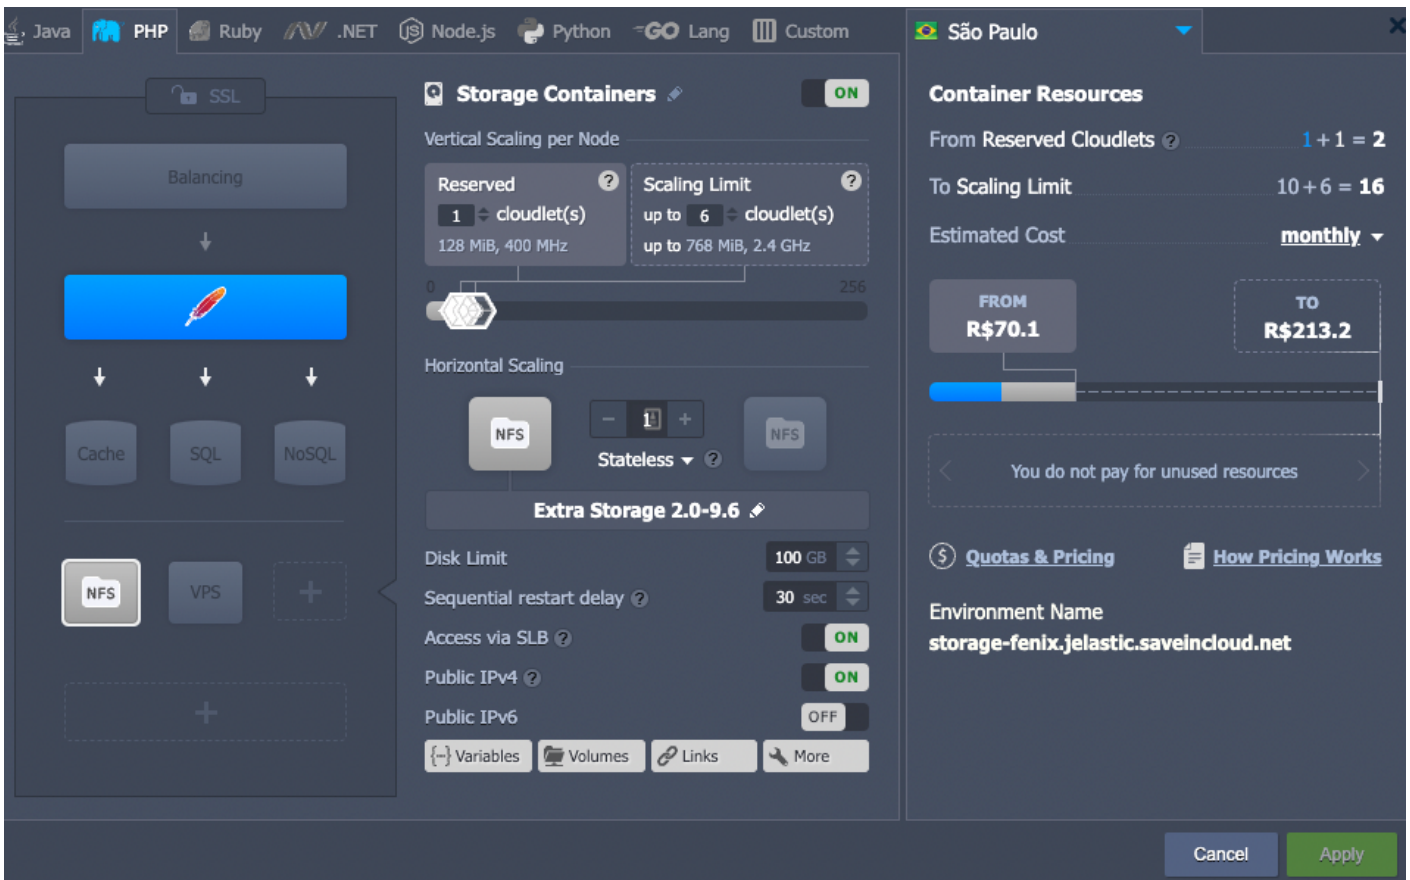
Java PHP Ruby .NET Node.js Python GO Lang Custom

São Paulo

SSL

Balancing

Cache SQL NoSQL

NFS VPS +

+

Storage Containers ON

Vertical Scaling per Node

Reserved ?
1 cloudlet(s)
128 MiB, 400 MHz

Scaling Limit ?
up to 6 cloudlet(s)
up to 768 MiB, 2.4 GHz

0 256

Horizontal Scaling

NFS − 1 + NFS

Stateless ?

Extra Storage 2.0-9.6

Disk Limit 100 GB

Sequential restart delay ? 30 sec

Access via SLB ? ON

Public IPv4 ? ON

Public IPv6 OFF

Variables Volumes Links More

Container Resources

From Reserved Cloudlets ? 1 + 1 = 2

To Scaling Limit 10 + 6 = 16

Estimated Cost monthly

FROM R$70.1

TO R$213.2

You do not pay for unused resources

Quotas & Pricing How Pricing Works

Environment Name
storage-fenix.jelastic.saveincloud.net

Cancel Apply